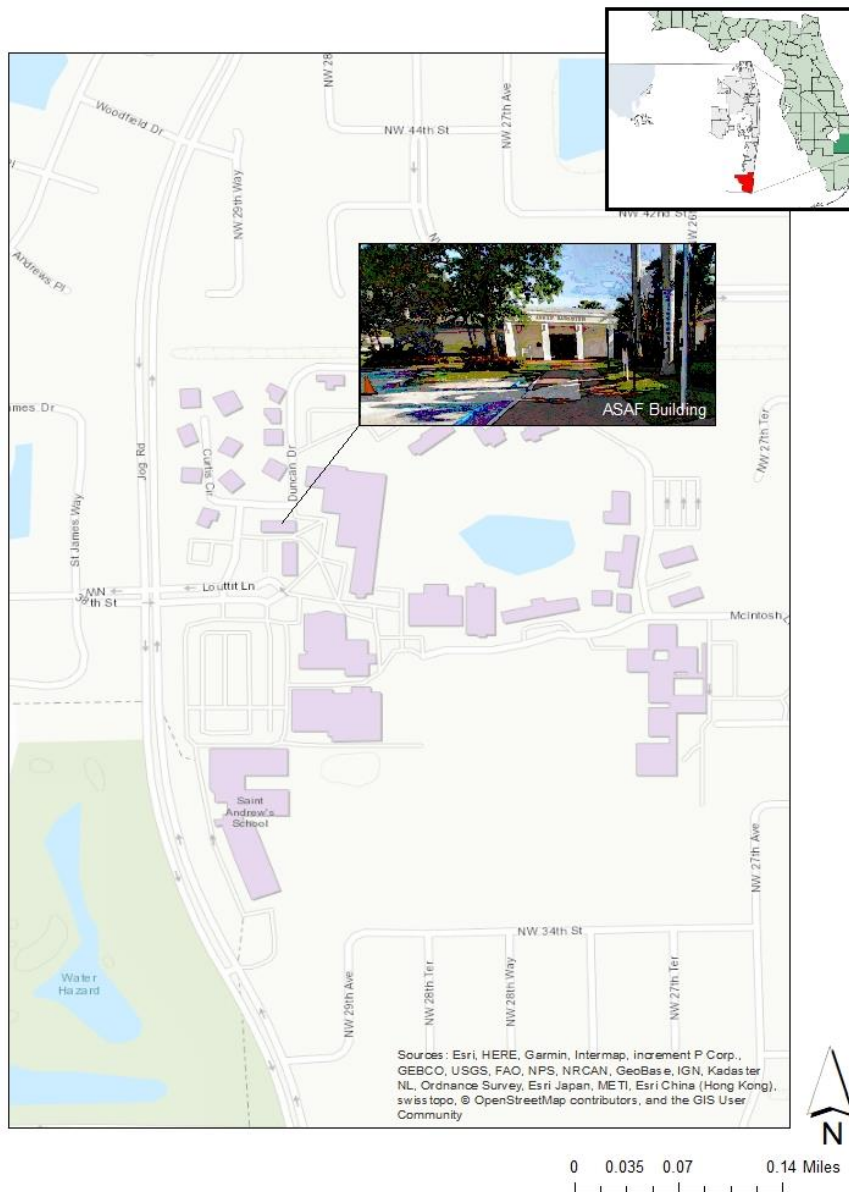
NW 28
Woodfield Dr
NW 44th St
NW 27th Ave
NW 29th Way
NW 42nd St
NW 26
Andrews Pl
ASAF Building
ames Dr
Jog Rd
Curtis Cir
Duncan Dr
NW 27th Ter
St James Way
NW 39th St
Louttit Ln
McIntosh
Saint Andrew's School
NW 27th Ave
NW 34th St
Water Hazard
NW 29th Ave
NW 28th Ter
NW 28th Way
NW 27th Ter
Sources: Esri, HERE, Garmin, Intermap, increment P Corp., GEBCO, USGS, FAO, NPS, NRCAN, GeoBase, IGN, Kadaster NL, Ordnance Survey, Esri Japan, METI, Esri China (Hong Kong), swisstopo, © OpenStreetMap contributors, and the GIS User Community
N
0 0.035 0.07 0.14 Miles